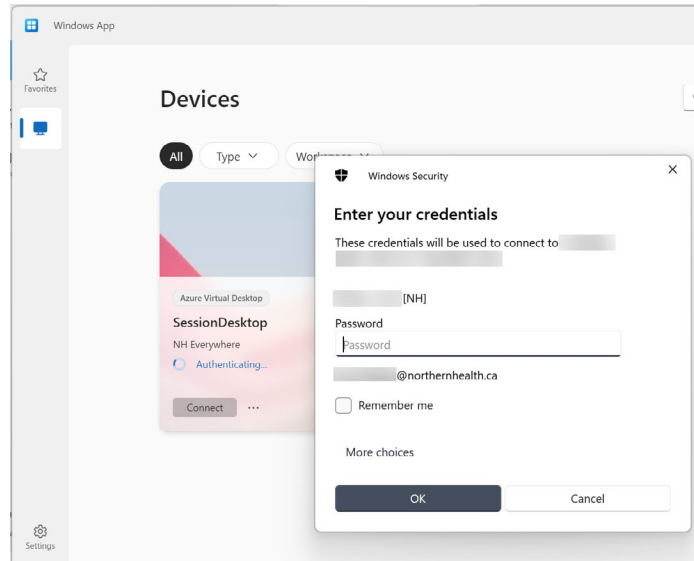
Windows App

Favorites

Devices

All Type Wor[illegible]

Azure Virtual Desktop

SessionDesktop

NH Everywhere

Authenticating...

Connect ···

Settings

Windows Security

Enter your credentials

These credentials will be used to connect to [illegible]

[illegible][NH]

Password

Password

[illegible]@northernhealth.ca

Remember me

More choices

OK

Cancel